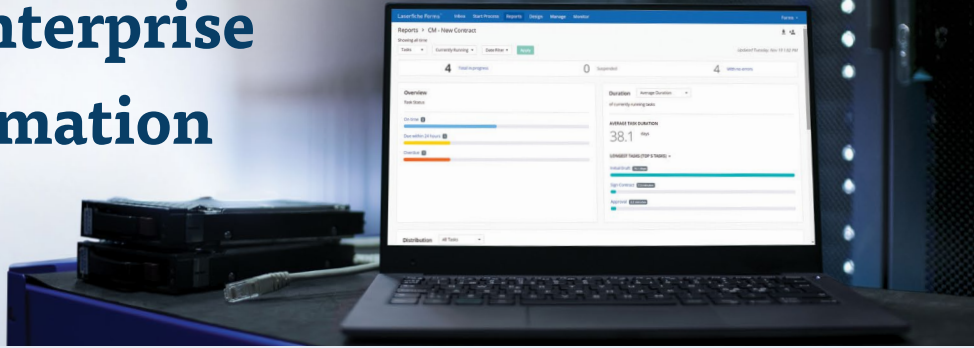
nterprise
mation

Laserfiche Forms Inbox Start Process Reports Design Manage Monitor

Reports > CM - New Contract

Showing all time

Tasks Currently Running Date Filter Apply

4 Total in progress
0 Suspended
4 With no errors

Overview
Task Status
On time
Due within 24 hours
Overdue

Duration Average Duration
of currently running tasks
AVERAGE TASK DURATION
38.1 days
LONGEST TASKS (TOP 5 TASKS)

Distribution All Tasks